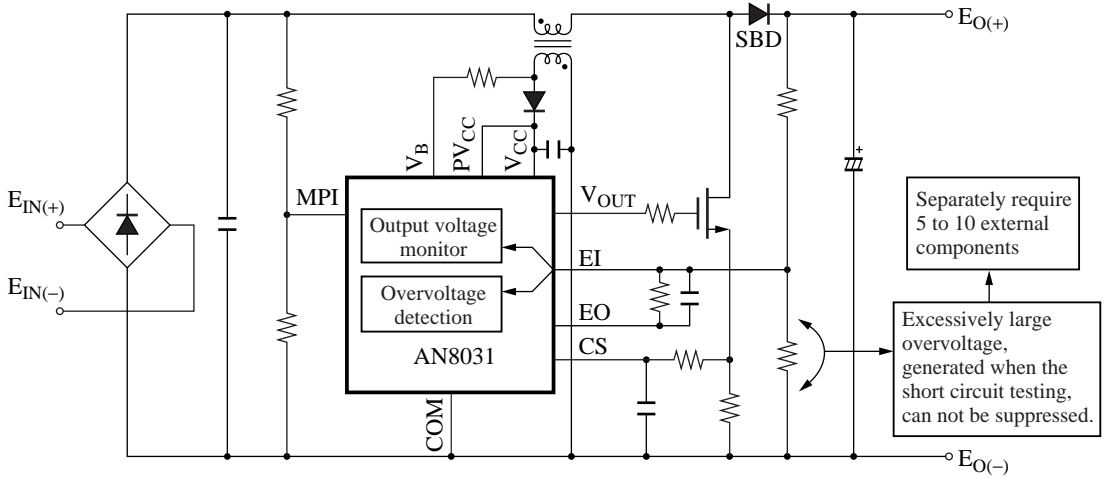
$E_{O(+)}$

SBD

$V_B$ $PV_{CC}$ $V_{CC}$

MPI

$V_{OUT}$

Output voltage monitor

EI

Overvoltage detection

EO

CS

AN8031

COM

$E_{IN(+)}$

$E_{IN(-)}$

Separately require 5 to 10 external components

Excessively large overvoltage, generated when the short circuit testing, can not be suppressed.

$E_{O(-)}$